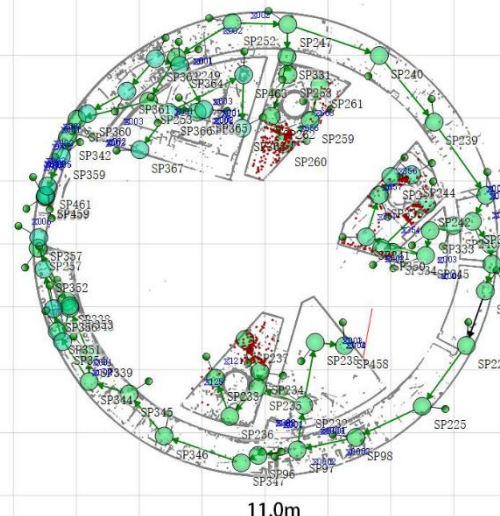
SP252
SP247
SP240
SP362
SP249
SP364
SP331
SP361
SP253
SP463
SP353
SP261
SP366
SP365
SP259
SP360
SP239
SP342
SP260
SP367
SP359
SP244
SP461
SP459
SP242
SP333
SP357
SP257
SP234
SP245
SP352
SP338
SP336
SP333
SP22
SP351
SP339
SP237
SP238
SP458
SP344
SP239
SP234
SP235
SP345
SP225
SP236
SP232
SP346
SP98
SP96
SP97
SP347
11.0m